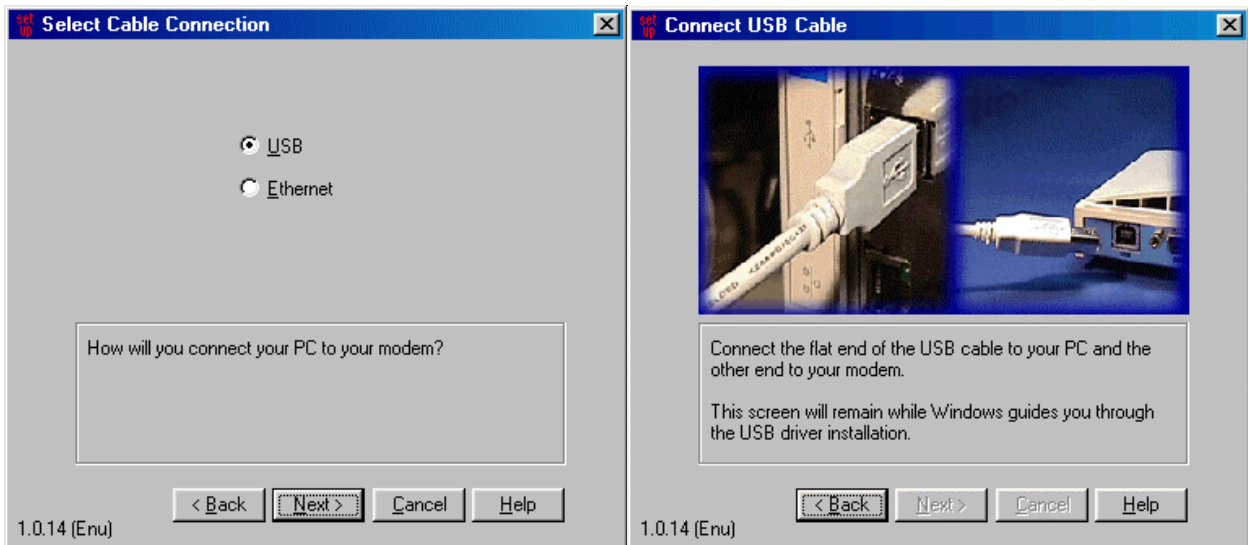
set up Select Cable Connection

USB

Ethernet

How will you connect your PC to your modem?

< Back | Next > | Cancel | Help

1.0.14 (Enu)

set up Connect USB Cable

Connect the flat end of the USB cable to your PC and the other end to your modem.

This screen will remain while Windows guides you through the USB driver installation.

< Back | Next > | Cancel | Help

1.0.14 (Enu)